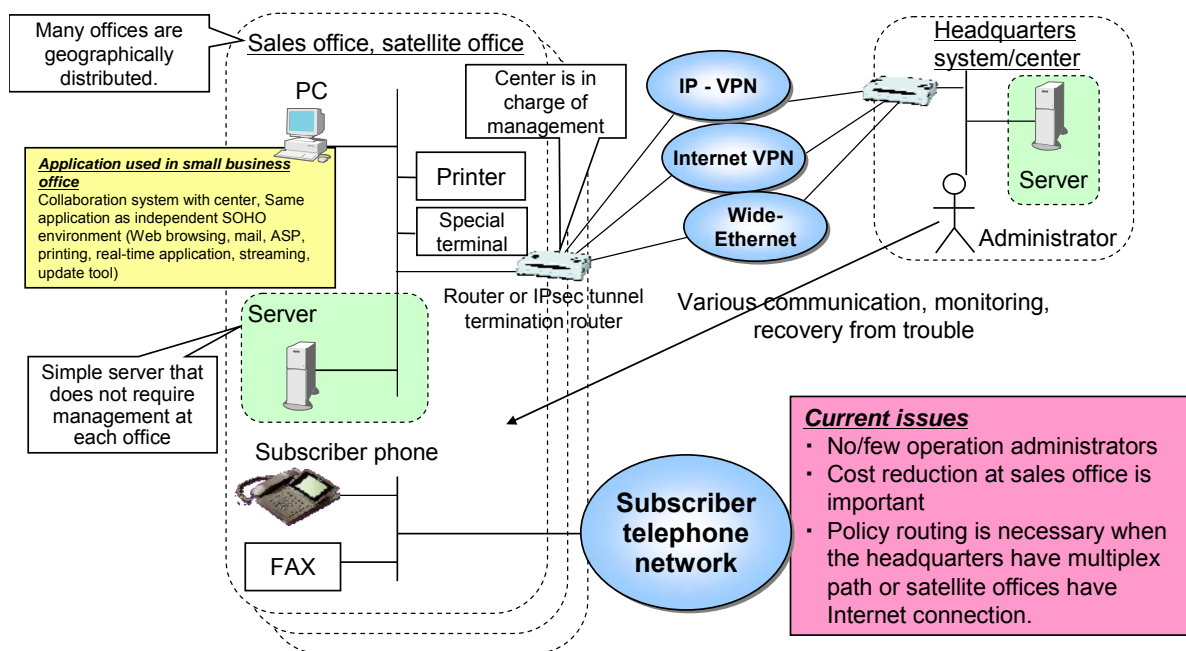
Many offices are geographically distributed.

Sales office, satellite office

PC

Center is in charge of management

IP - VPN

Internet VPN

Wide-Ethernet

Headquarters system/center

Server

Administrator

Application used in small business office
Collaboration system with center, Same application as independent SOHO environment (Web browsing, mail, ASP, printing, real-time application, streaming, update tool)

Printer

Special terminal

Router or IPsec tunnel termination router

Various communication, monitoring, recovery from trouble

Server

Simple server that does not require management at each office

Subscriber phone

FAX

Subscriber telephone network

Current issues
・ No/few operation administrators
・ Cost reduction at sales office is important
・ Policy routing is necessary when the headquarters have multiplex path or satellite offices have Internet connection.